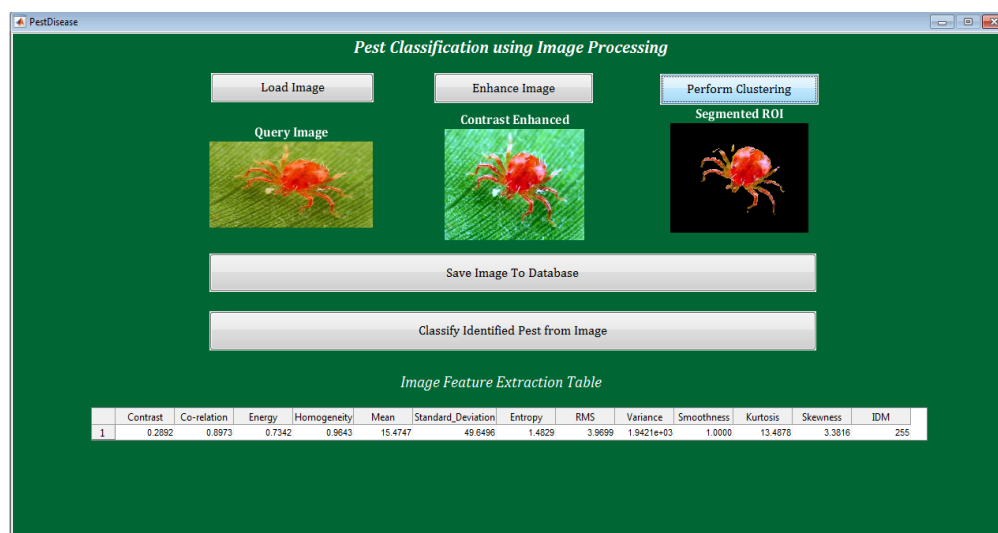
PestDisease

Pest Classification using Image Processing

Load Image

Enhance Image

Perform Clustering

Query Image

Contrast Enhanced

Segmented ROI

Save Image To Database

Classify Identified Pest from Image

Image Feature Extraction Table

| | Contrast | Co-relation | Energy | Homogeneity | Mean | Standard_Deviation | Entropy | RMS | Variance | Smoothness | Kurtosis | Skewness | IDM |
|---|---|---|---|---|---|---|---|---|---|---|---|---|---|
| 1 | 0.2892 | 0.8973 | 0.7342 | 0.9643 | 15.4747 | 49.6496 | 1.4829 | 3.9699 | 1.9421e+03 | 1.0000 | 13.4878 | 3.3816 | 255 |